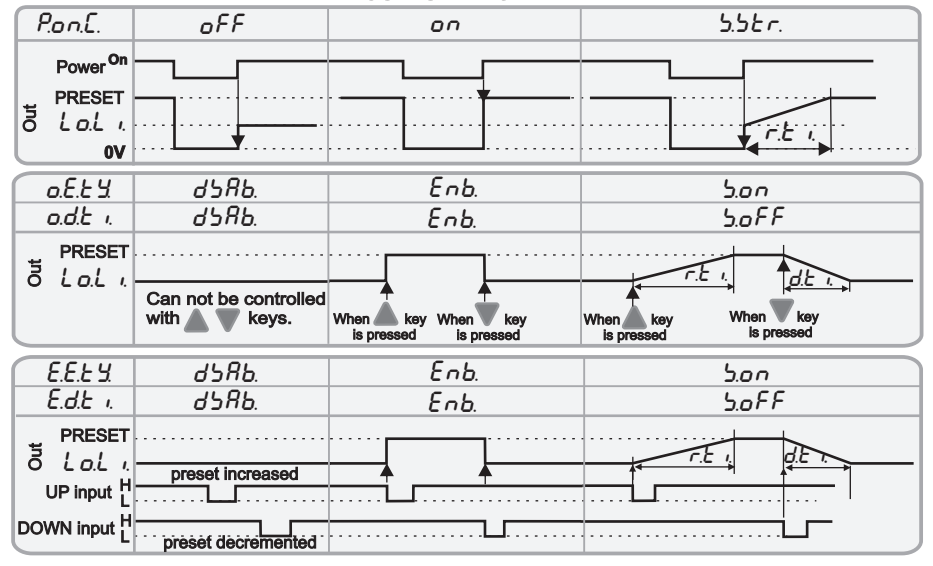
| P.on.C. | oFF | on | S.Str. |
|---|---|---|---|

Power On

Out PRESET
Lo.L 1.
0V

r.t 1.

| o.E.t.Y. | dSAb. | Enb. | S.on |
|---|---|---|---|
| o.d.t 1. | dSAb. | Enb. | S.oFF |

Out PRESET
Lo.L 1.

Can not be controlled with keys.

When key is pressed

When key is pressed

r.t 1.

d.t 1.

When key is pressed

When key is pressed

| E.E.t.Y. | dSAb. | Enb. | S.on |
|---|---|---|---|
| E.d.t 1. | dSAb. | Enb. | S.oFF |

Out PRESET
Lo.L 1.

preset increased

UP input H L

DOWN input H L

preset decremented

r.t 1.

d.t 1.